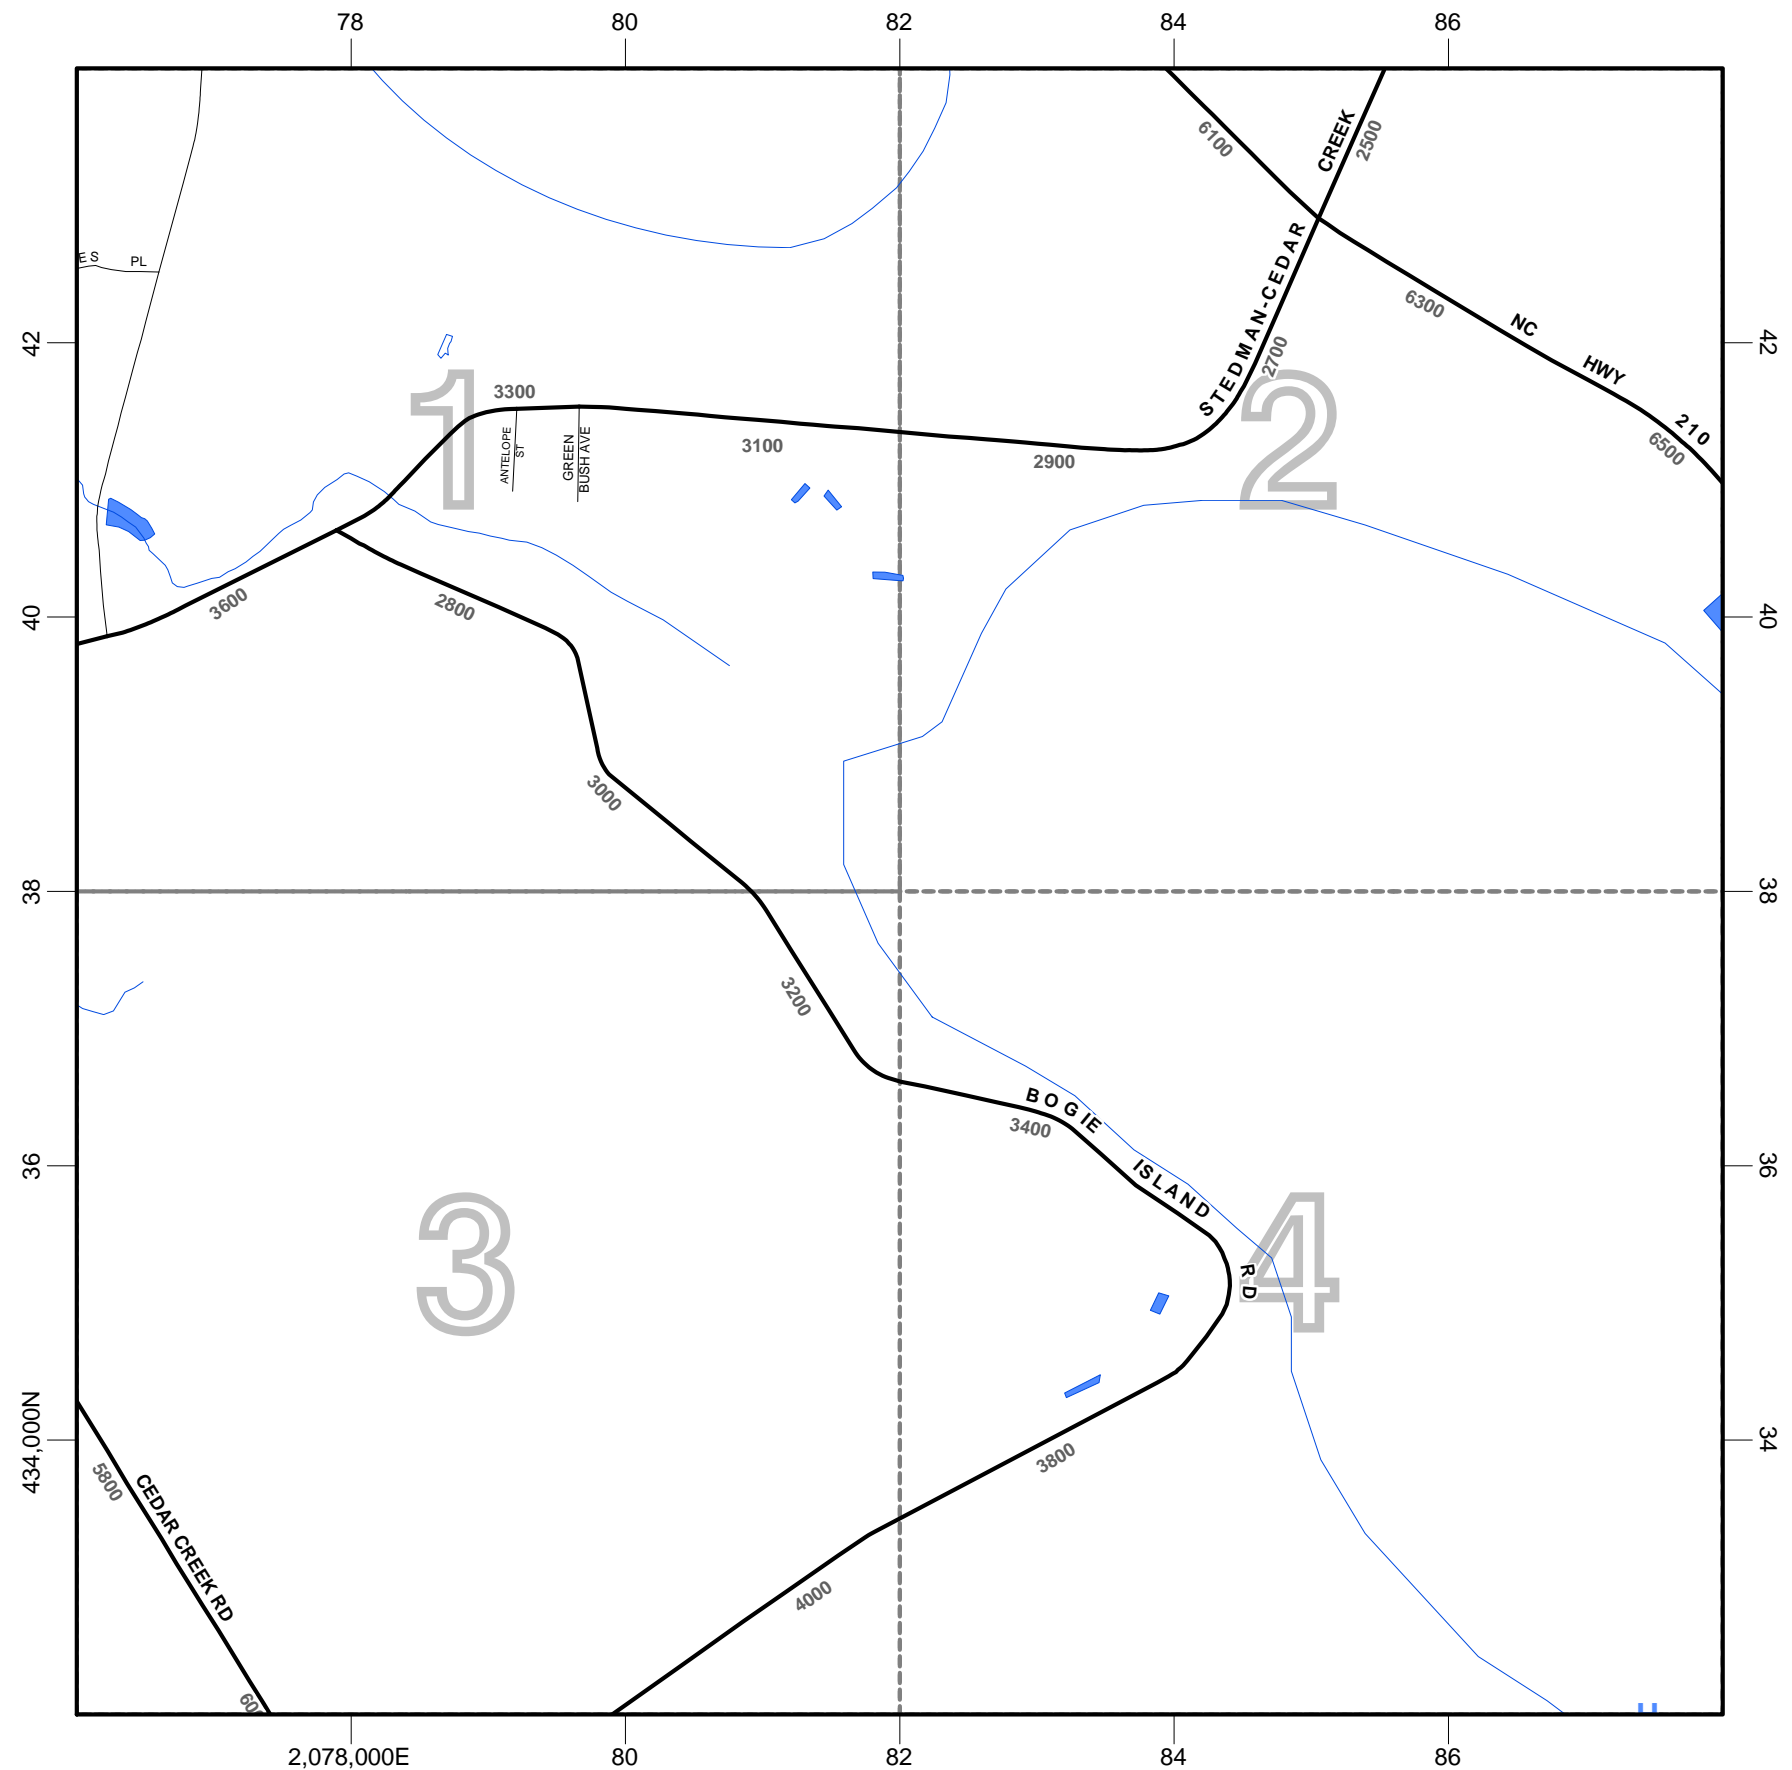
78
80
82
84
86

42
40
38
36
434,000N

42
40
38
36
34

E S
PL

1
2
3
4

3300
ANTELOPE ST
GREEN BUSH AVE
3100
2900
6100
CREEK
2500
STEDMAN-CEDAR
2700
6300
NC
HWY
210
6500
3600
2800
3000
3200
BOGIE
3400
ISLAND
RD
3800
4000
5800
CEDAR CREEK RD
60

2,078,000E
80
82
84
86